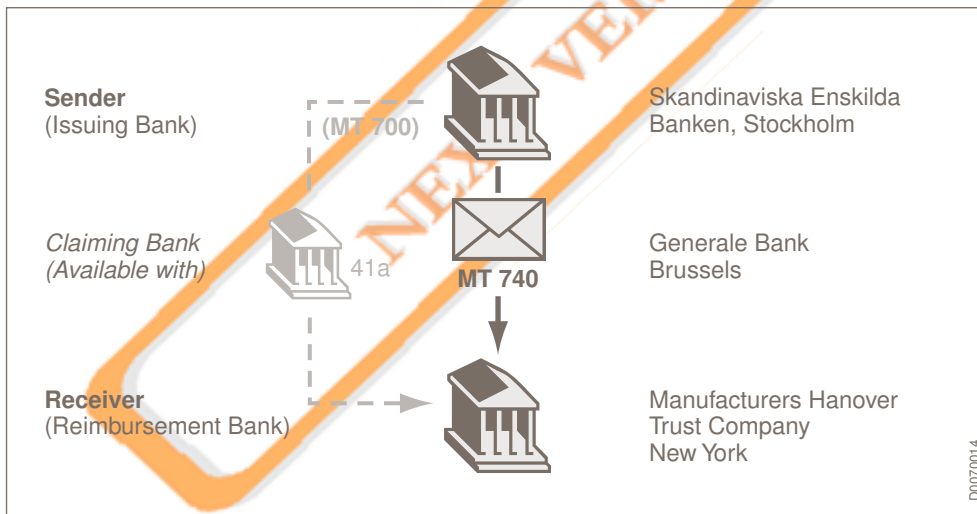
Sender
(Issuing Bank)

(MT 700)

Skandinaviska Enskilda Banken, Stockholm

Claiming Bank
(Available with)

41a

MT 740

Generale Bank
Brussels

Receiver
(Reimbursement Bank)

Manufacturers Hanover
Trust Company
New York

NEXT VE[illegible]

D0070014